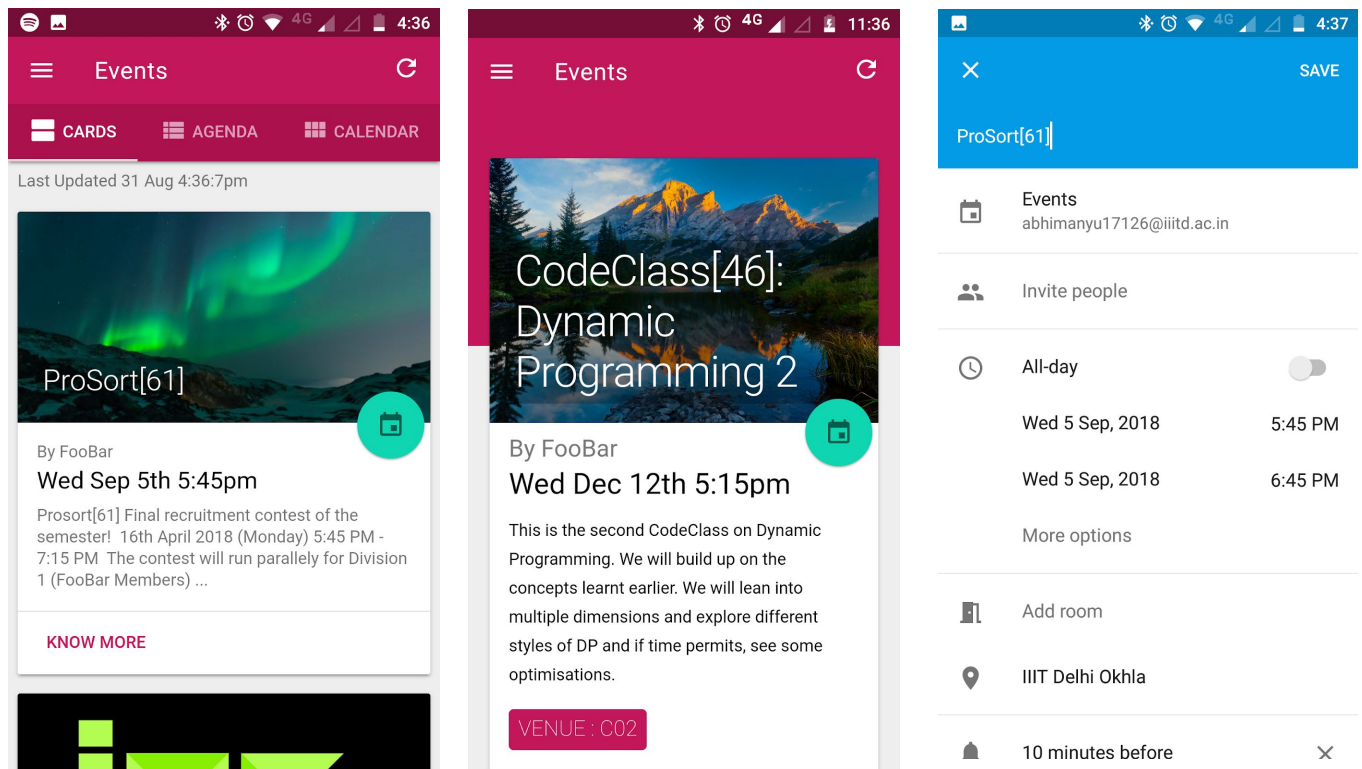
4G 4:36

Events

CARDS AGENDA CALENDAR

Last Updated 31 Aug 4:36:7pm

ProSort[61]

By FooBar

Wed Sep 5th 5:45pm

Prosort[61] Final recruitment contest of the semester! 16th April 2018 (Monday) 5:45 PM - 7:15 PM The contest will run parallely for Division 1 (FooBar Members) ...

KNOW MORE

4G 11:36

Events

CodeClass[46]: Dynamic Programming 2

By FooBar

Wed Dec 12th 5:15pm

This is the second CodeClass on Dynamic Programming. We will build up on the concepts learnt earlier. We will lean into multiple dimensions and explore different styles of DP and if time permits, see some optimisations.

VENUE : C02

4G 4:37

SAVE

ProSort[61]

Events
abhimanyu17126@iiitd.ac.in

Invite people

All-day

Wed 5 Sep, 2018 5:45 PM

Wed 5 Sep, 2018 6:45 PM

More options

Add room

IIIT Delhi Okhla

10 minutes before